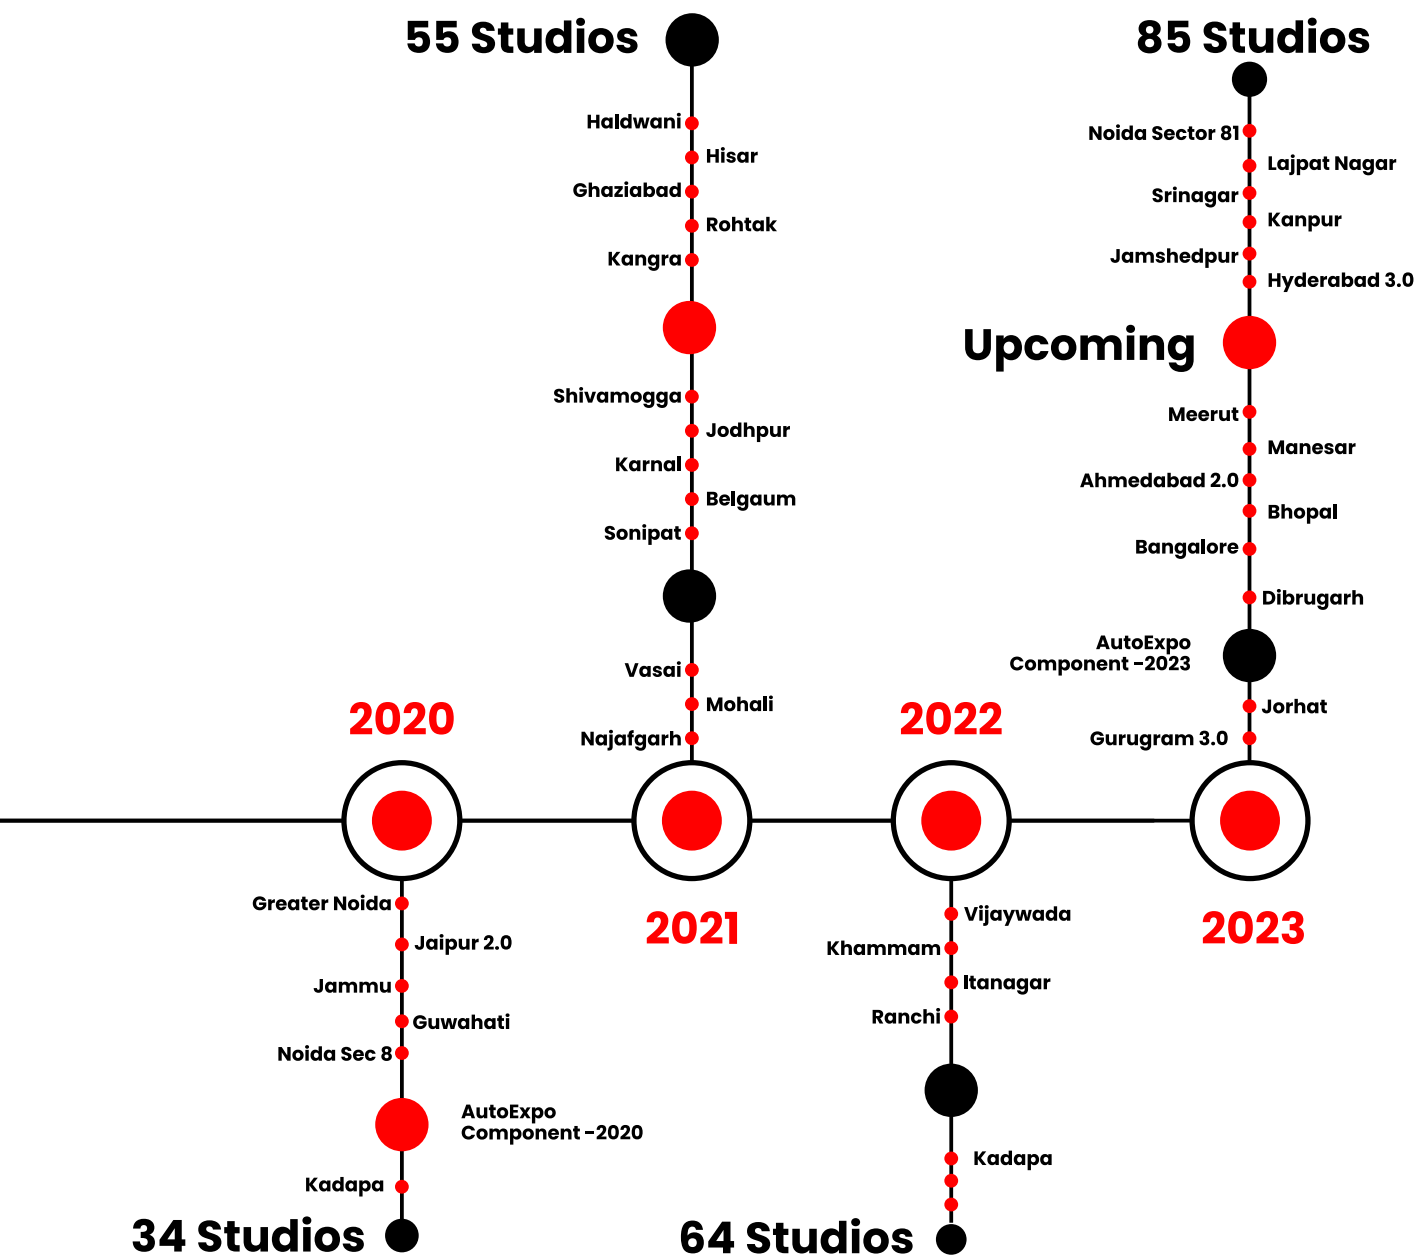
55 Studios

Haldwani
Hisar
Ghaziabad
Rohtak
Kangra

Shivamogga
Jodhpur
Karnal
Belgaum
Sonipat

Vasai
Mohali
Najafgarh

85 Studios

Noida Sector 81
Lajpat Nagar
Srinagar
Kanpur
Jamshedpur
Hyderabad 3.0

Upcoming

Meerut
Manesar
Ahmedabad 2.0
Bhopal
Bangalore
Dibrugarh

AutoExpo Component -2023

Jorhat
Gurugram 3.0

2020

2021

2022

2023

Greater Noida
Jaipur 2.0
Jammu
Guwahati
Noida Sec 8

AutoExpo Component -2020

Kadapa

34 Studios

Vijaywada
Khammam
Itanagar
Ranchi

Kadapa

64 Studios